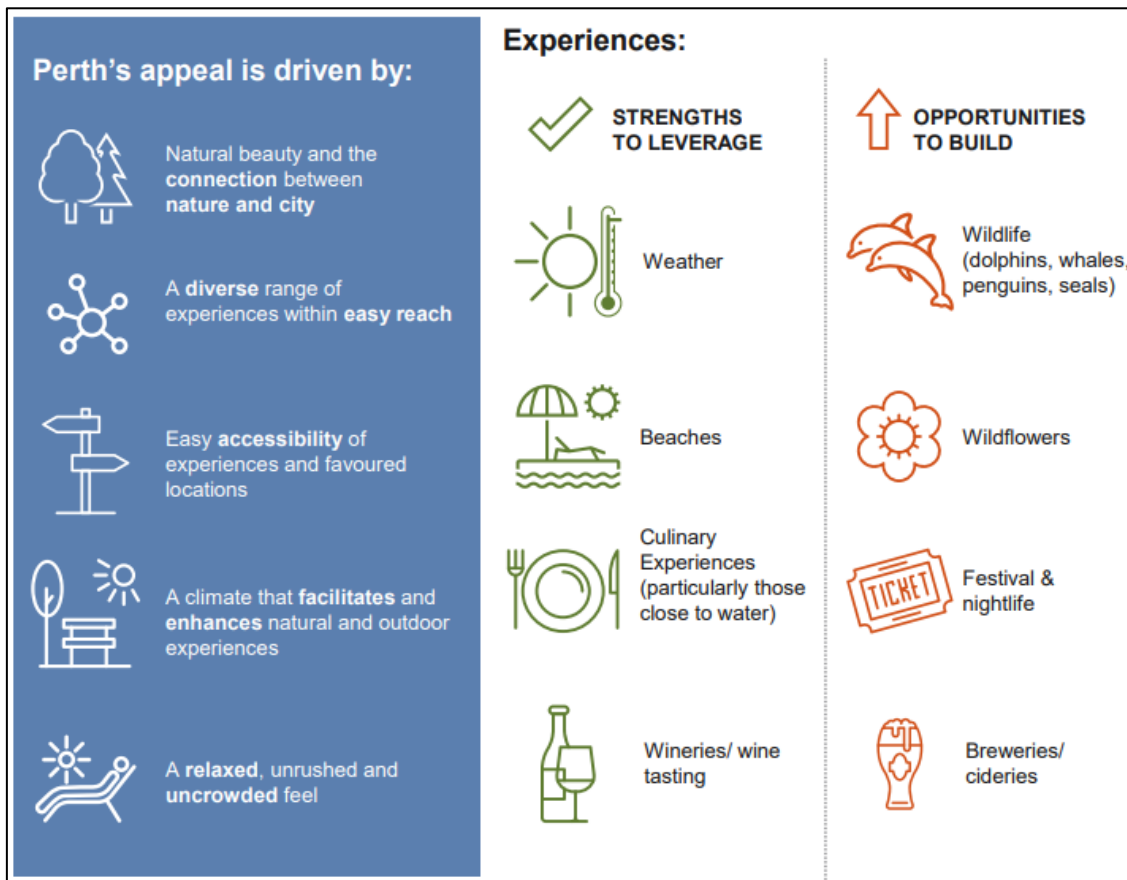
Perth's appeal is driven by:

Natural beauty and the connection between nature and city

A diverse range of experiences within easy reach

Easy accessibility of experiences and favoured locations

A climate that facilitates and enhances natural and outdoor experiences

A relaxed, unrushed and uncrowded feel

Experiences:

STRENGTHS TO LEVERAGE

Weather

Beaches

Culinary Experiences (particularly those close to water)

Wineries/ wine tasting

OPPORTUNITIES TO BUILD

Wildlife (dolphins, whales, penguins, seals)

Wildflowers

TICKET

Festival & nightlife

Breweries/ ciderries